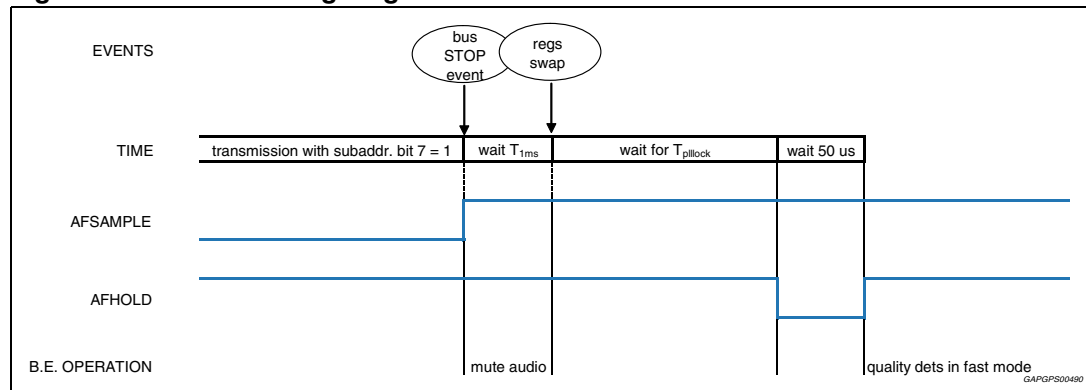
EVENTS

bus STOP event

regs swap

TIME

transmission with subaddr. bit 7 = 1

wait $T_{1ms}$

wait for $T_{plllock}$

wait 50 us

AFSAMPLE

AFHOLD

B.E. OPERATION

mute audio

quality dets in fast mode

GAPGPS00490